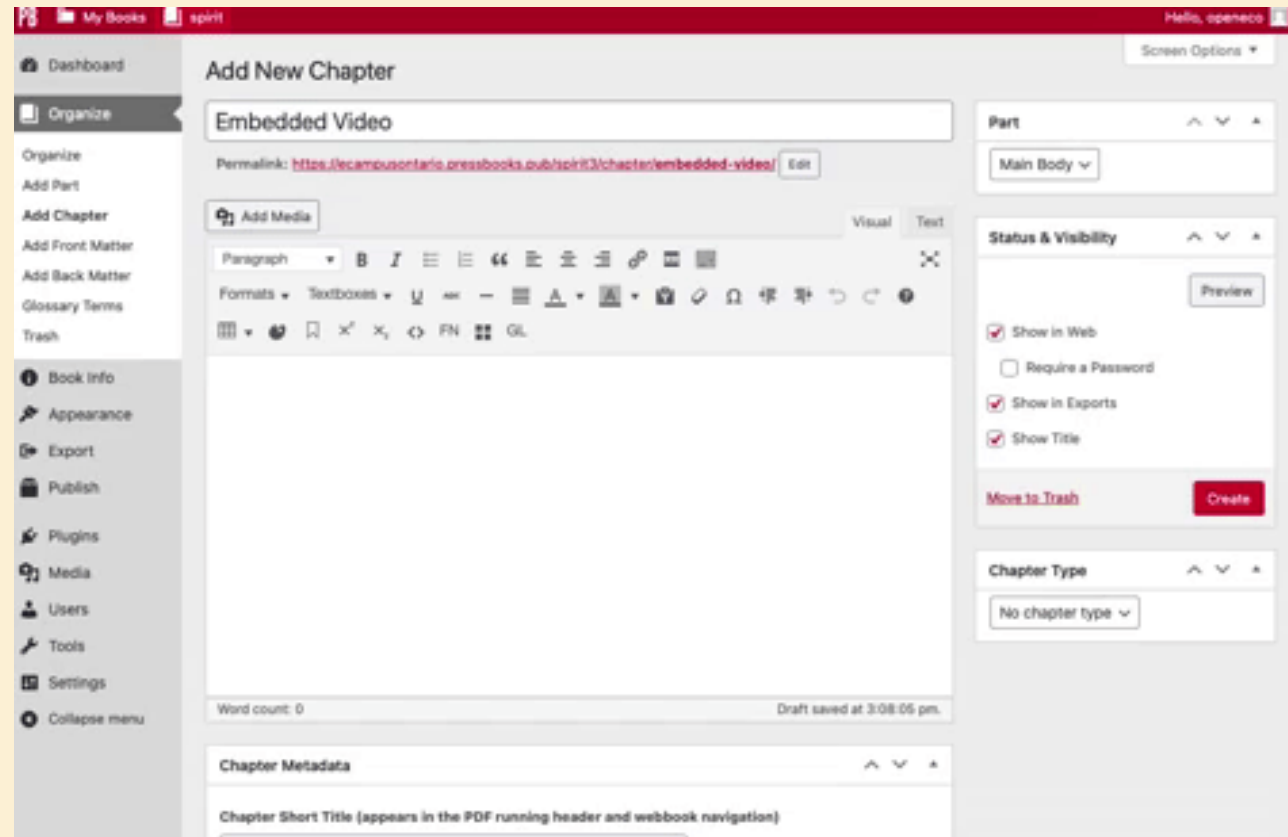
PB My Books spirit Hello, openeco

Screen Options ▾

Dashboard
Organize
Organize
Add Part
Add Chapter
Add Front Matter
Add Back Matter
Glossary Terms
Trash
Book Info
Appearance
Export
Publish
Plugins
Media
Users
Tools
Settings
Collapse menu

Add New Chapter

Embedded Video

Permalink: https://ecampusontario.pressbooks.pub/spirit3/chapter/embedded-video/ Edit

Add Media

Visual Text

Paragraph

Formats ▾ Textboxes ▾

FN GL

Word count: 0

Draft saved at 3:08:05 pm.

Chapter Metadata

Chapter Short Title (appears in the PDF running header and webbook navigation)

Part

Main Body

Status & Visibility

Preview

Show in Web

Require a Password

Show in Exports

Show Title

Move to Trash

Create

Chapter Type

No chapter type